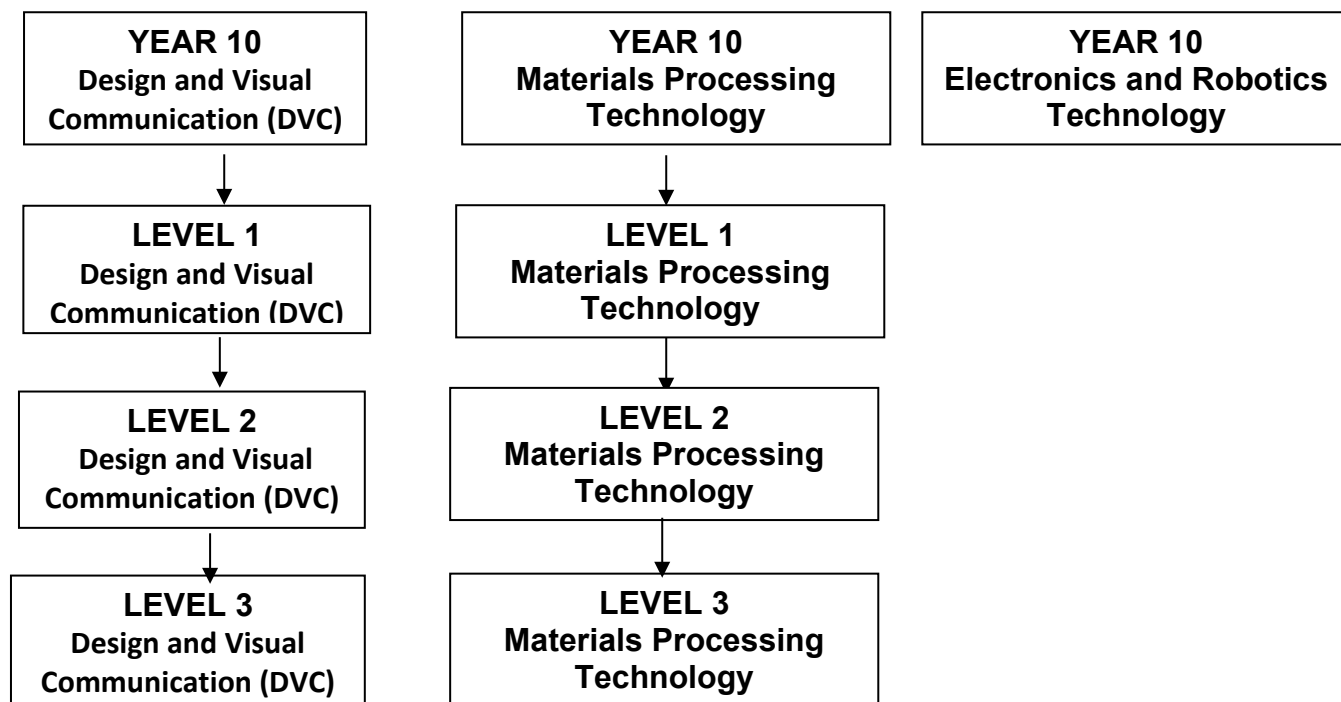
YEAR 10
Design and Visual Communication (DVC)

LEVEL 1
Design and Visual Communication (DVC)

LEVEL 2
Design and Visual Communication (DVC)

LEVEL 3
Design and Visual Communication (DVC)

YEAR 10
Materials Processing Technology

LEVEL 1
Materials Processing Technology

LEVEL 2
Materials Processing Technology

LEVEL 3
Materials Processing Technology

YEAR 10
Electronics and Robotics Technology